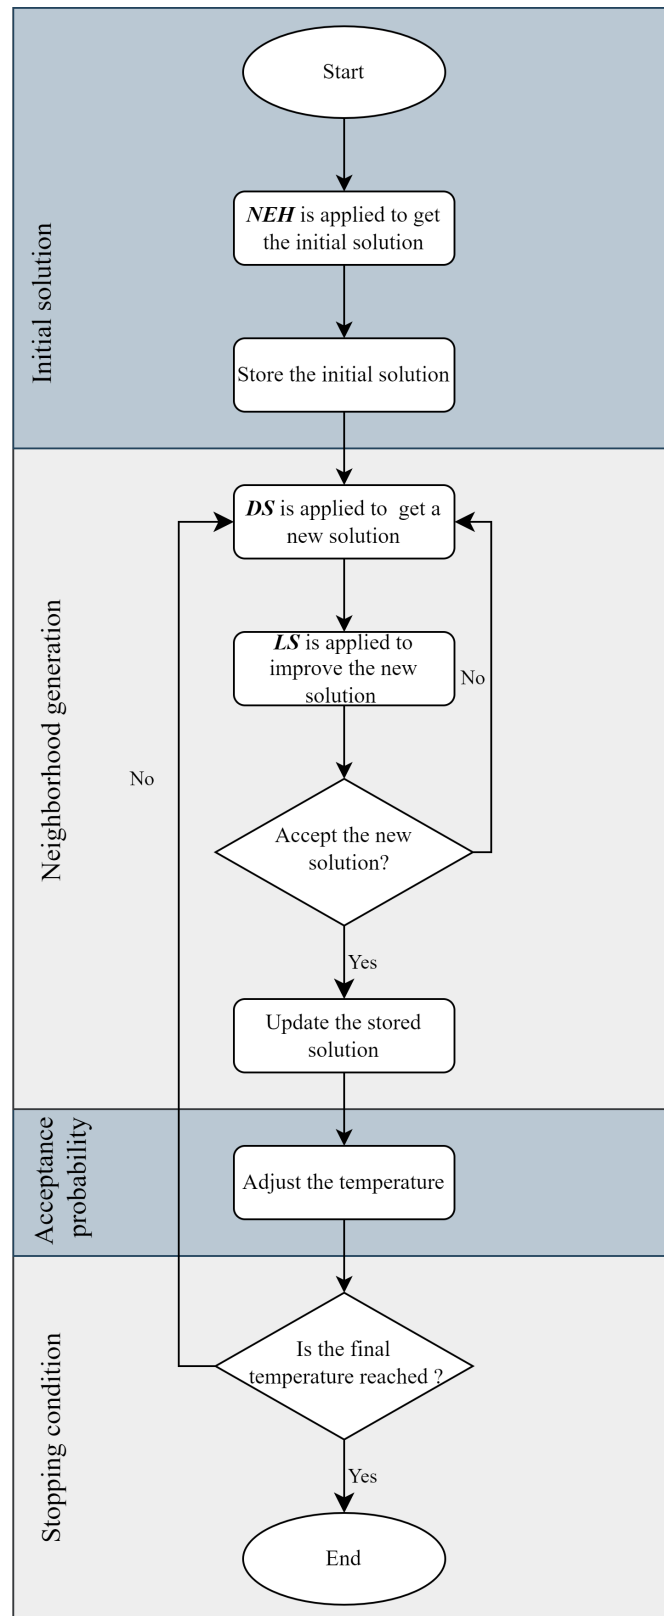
Initial solution

Start

NEH is applied to get the initial solution

Store the initial solution

Neighborhood generation

DS is applied to get a new solution

LS is applied to improve the new solution

No

No

Accept the new solution?

Yes

Update the stored solution

Acceptance probability

Adjust the temperature

Stopping condition

Is the final temperature reached ?

Yes

End